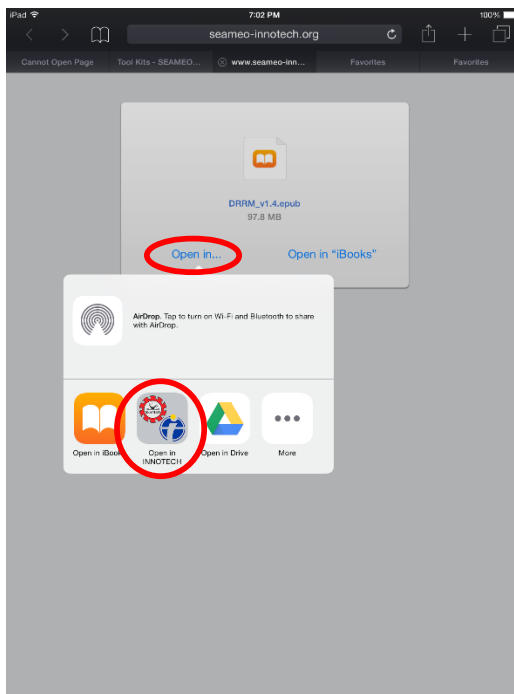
iPad 7:02 PM 100%

seameo-innotech.org

Cannot Open Page | Tool Kits - SEAMEO... | www.seameo-inn... | Favorites | Favorites

DRRM_v1.4.epub
97.8 MB

Open in... Open in "iBooks"

AirDrop. Tap to turn on Wi-Fi and Bluetooth to share with AirDrop.

Open in iBook | Open in INNOTECH | Open in Drive | More